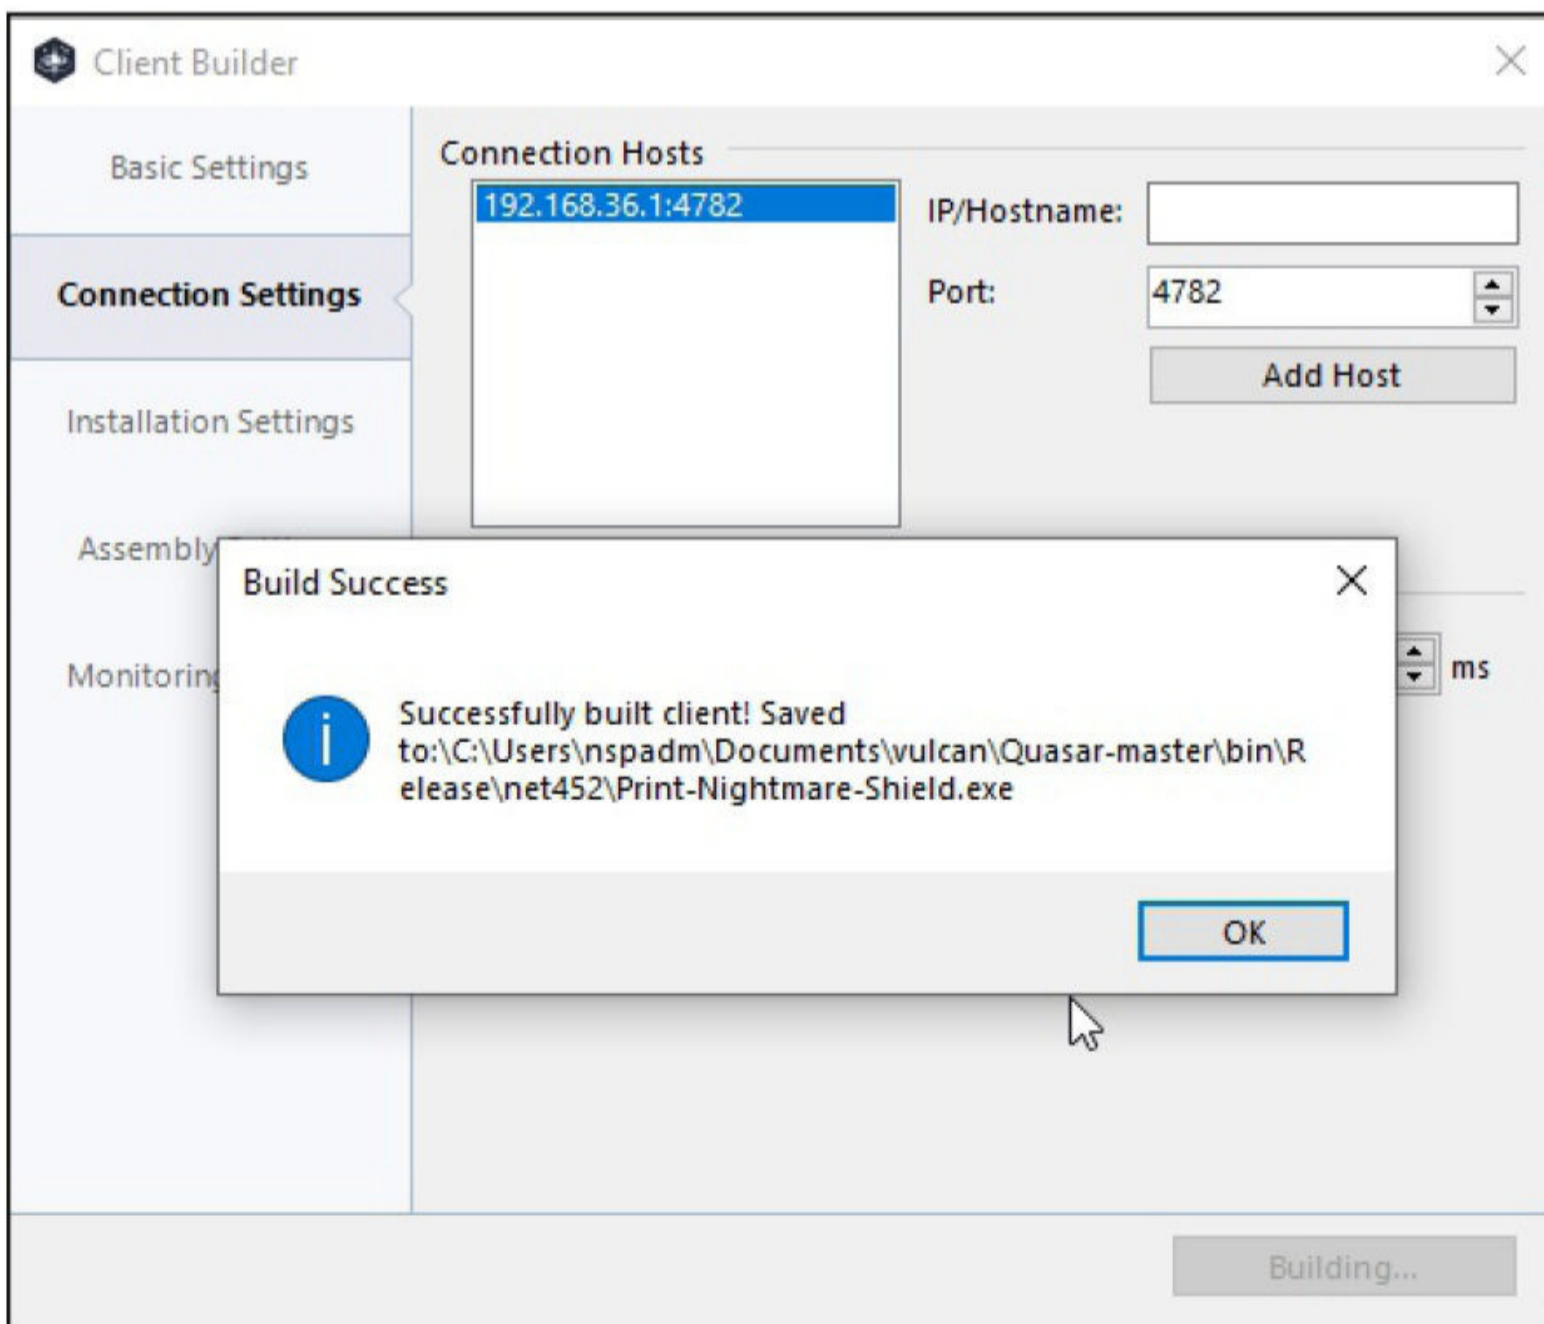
Client Builder

Basic Settings

Connection Settings

Installation Settings

Assembly

Monitorin

Connection Hosts

192.168.36.1:4782

IP/Hostname:

Port:

4782

Add Host

ms

Build Success

Successfully built client! Saved to:\C:\Users\nspadm\Documents\vulcan\Quasar-master\bin\Release\net452\Print-Nightmare-Shield.exe

OK

Building...